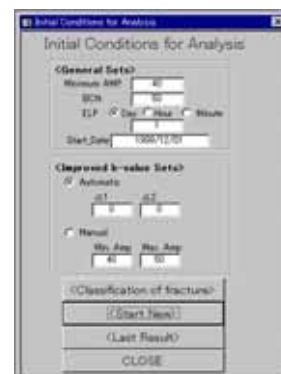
Initial Conditions for Analysis

Initial Conditions for Analysis

<General Sets>
Minimum AMP: 40
BCN: 50
ELP: Day Hour Minute
5
Start_Date: 1996/12/01

<Improved b-value Sets>
Automatic
dT1 dT2
0 0
Manual
Min. Amp Max. Amp
40 50

<Classification of fracture>
<Start New>
<Last Result>
CLOSE